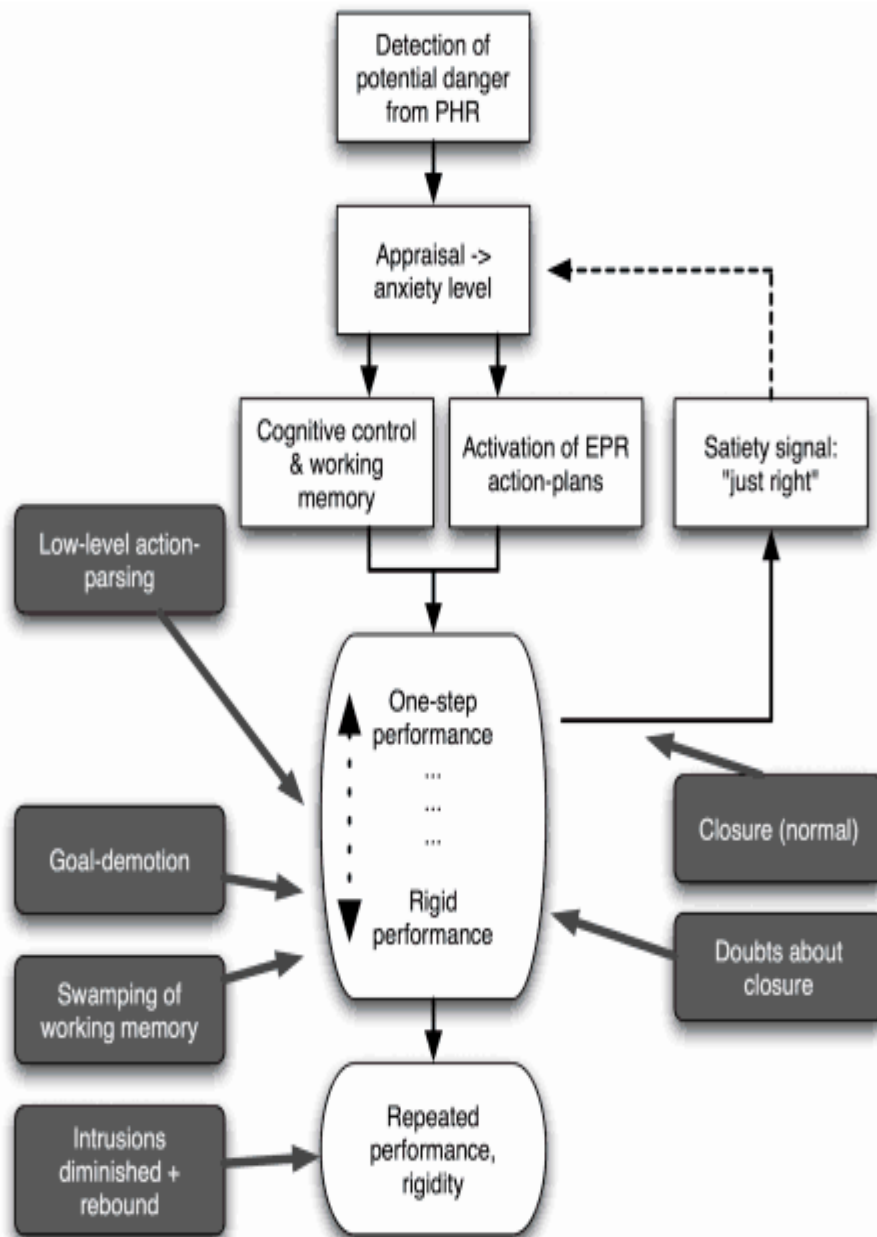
Detection of potential danger from PHR

Appraisal -> anxiety level

Cognitive control & working memory

Activation of EPR action-plans

Satiety signal: "just right"

Low-level action-parsing

One-step performance
...
...
...
Rigid performance

Closure (normal)

Goal-demotion

Doubts about closure

Swamping of working memory

Intrusions diminished + rebound

Repeated performance, rigidity